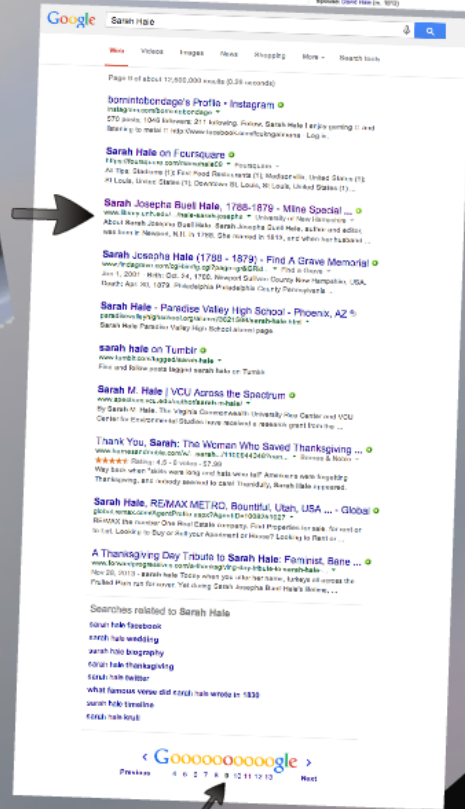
Google Sarah Hale

Web Videos Images News Shopping More Search tools

Page 9 of about 17,500,000 results (0.39 seconds)

bornintobondage's Profile • Instagram
instagram.com/bornintobondage
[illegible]

Sarah Hale on Foursquare
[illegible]

Sarah Josepha Buell Hale, 1788-1879 - Milne Special ...
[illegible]
About Sarah Josepha Buell Hale. Sarah Josepha Buell Hale, author and editor, was born in Newport, N.H. in 1788. She married in 1813, and when her husband ...

Sarah Josepha Hale (1788 - 1879) - Find A Grave Memorial
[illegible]

Sarah Hale - Paradise Valley High School - Phoenix, AZ
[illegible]

sarah hale on Tumblr
www.tumblr.com/tagged/sarah-hale
Find and follow posts tagged sarah hale on Tumblr

Sarah M. Hale | VCU Across the Spectrum
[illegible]

Thank You, Sarah: The Woman Who Saved Thanksgiving ...
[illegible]

Sarah Hale, RE/MAX METRO, Bountiful, Utah, USA ... - Global
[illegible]

A Thanksgiving Day Tribute to Sarah Hale: Feminist, Bene ...
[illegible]

Searches related to Sarah Hale
sarah hale facebook
sarah hale wedding
sarah hale biography
sarah hale thanksgiving
sarah hale twitter
what famous verse did sarah hale wrote in 1830
sarah hale timeline
sarah hale kruli

Previous Goooooooooogle Next
4 5 6 7 8 9 10 11 12 13